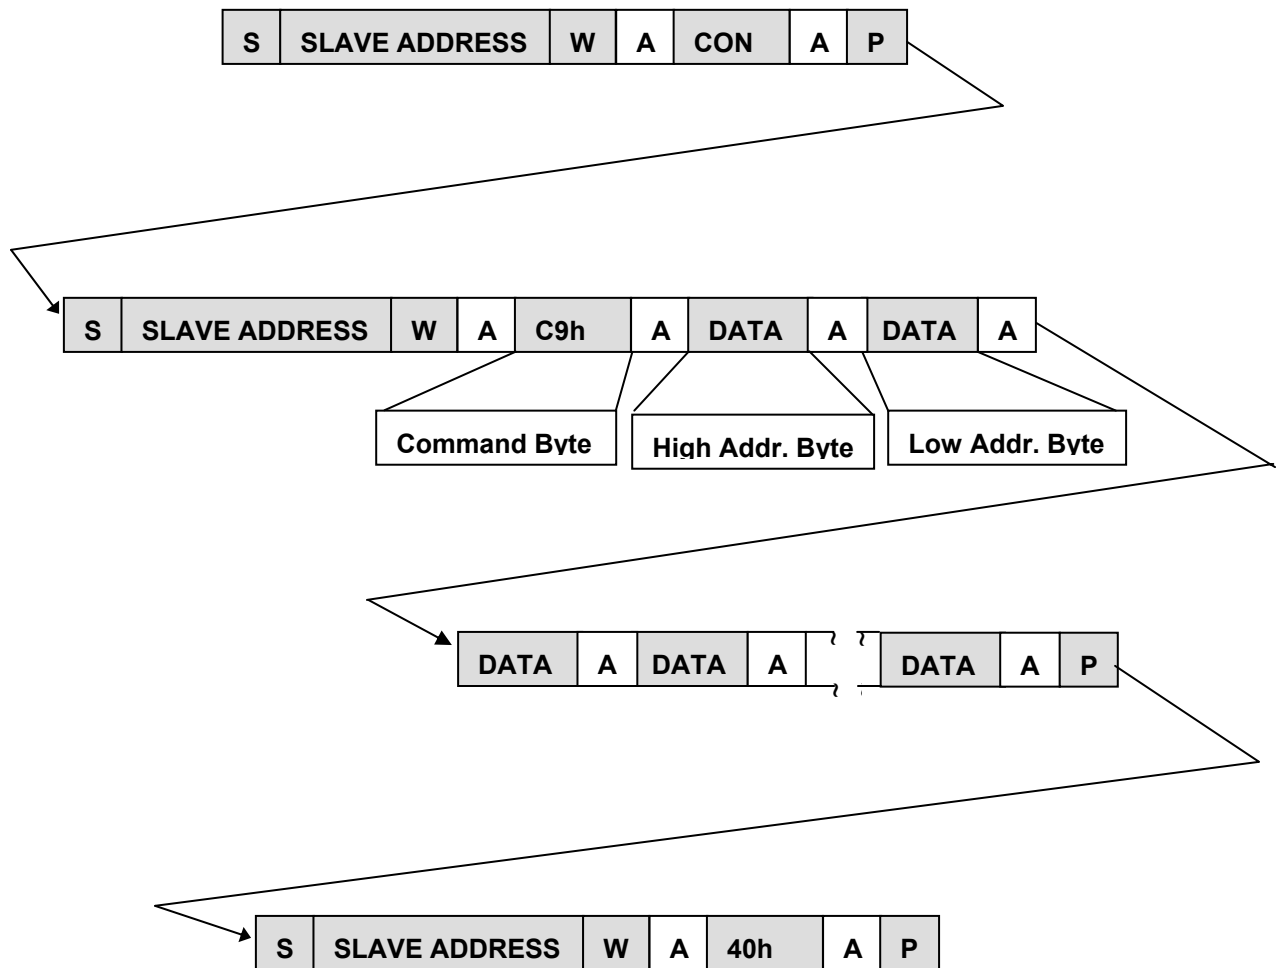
| S | SLAVE ADDRESS | W | A | CON | A | P |
|---|---|---|---|---|---|---|

| S | SLAVE ADDRESS | W | A | C9h | A | DATA | A | DATA | A |
|---|---|---|---|---|---|---|---|---|---|

Command Byte

High Addr. Byte

Low Addr. Byte

| DATA | A | DATA | A | | DATA | A | P |
|---|---|---|---|---|---|---|---|

| S | SLAVE ADDRESS | W | A | 40h | A | P |
|---|---|---|---|---|---|---|